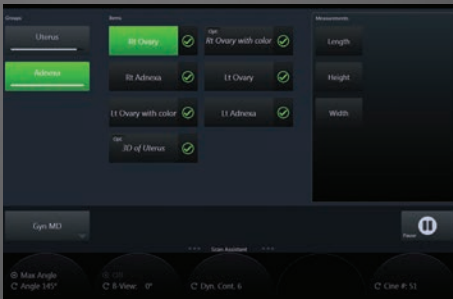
Groups

Uterus

Adnexa

Items

Rt Ovary

Opt
Rt Ovary with color

Rt Adnexa

Lt Ovary

Lt Ovary with color

Lt Adnexa

Opt
3D of Uterus

Measurements

Length

Height

Width

Gyn MD

Pause

Scan Assistant

Max Angle
Angle 145°

Off
B View 0°

Dyn. Cont. 6

Cine #: 51